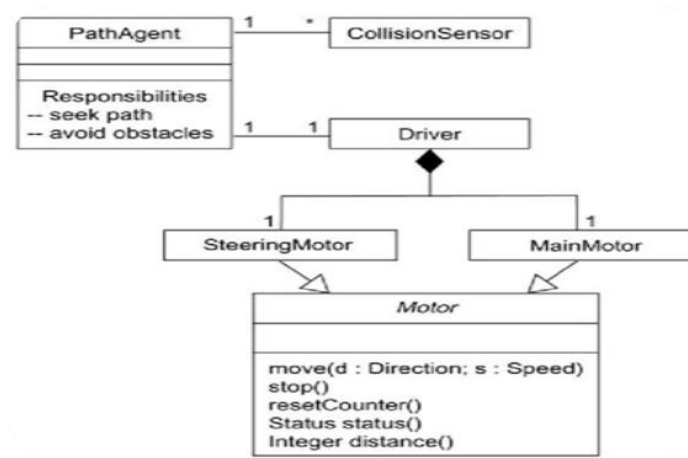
PathAgent

1 * CollisionSensor

Responsibilities
-- seek path
-- avoid obstacles

1 1 Driver

1 SteeringMotor

1 MainMotor

Motor

move(d : Direction; s : Speed)
stop()
resetCounter()
Status status()
Integer distance()